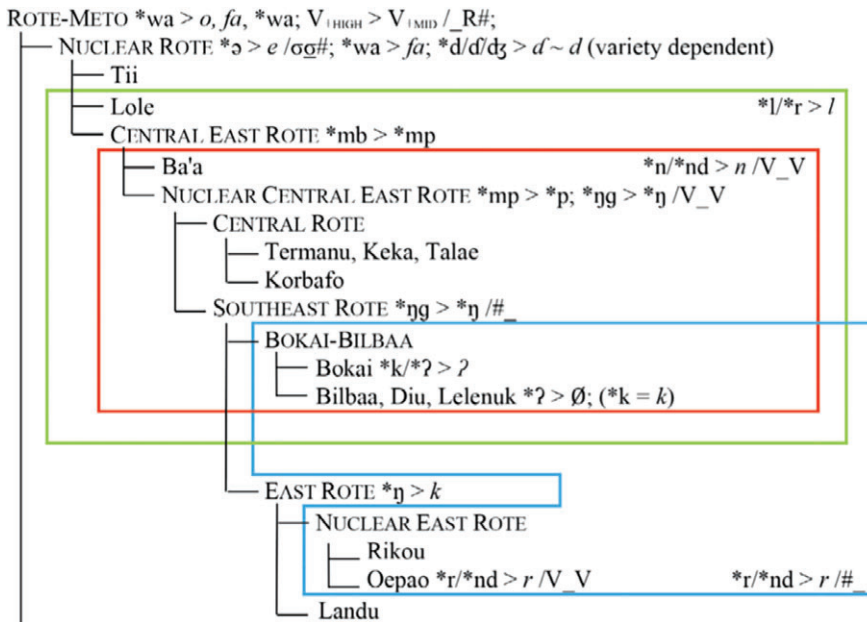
ROTE-METO *wa > *o*, *fa*, *wa; V$_{+HIGH}$ > V$_{+MID}$ /_R#;
NUCLEAR ROTE *ɔ > *e* /σʊ#; *wa > *fa*; *d/ɗ/dʒ > *ɗ* ~ *d* (variety dependent)
Tii
Lole *l/*r > *l*
CENTRAL EAST ROTE *mb > *mp
Ba'a *n/*nd > *n* /V_V
NUCLEAR CENTRAL EAST ROTE *mp > *p; *ŋg > *ŋ /V_V
CENTRAL ROTE
Termanu, Keka, Talae
Korbafo
SOUTHEAST ROTE *ŋg > *ŋ /#_
BOKAI-BILBAA
Bokai *k/*ʔ > *ʔ*
Bilbaa, Diu, Lelenuk *ʔ > Ø; (*k = *k*)
EAST ROTE *ŋ > *k*
NUCLEAR EAST ROTE
Rikou
Oepao *r/*nd > *r* /V_V *r/*nd > *r* /#_
Landu